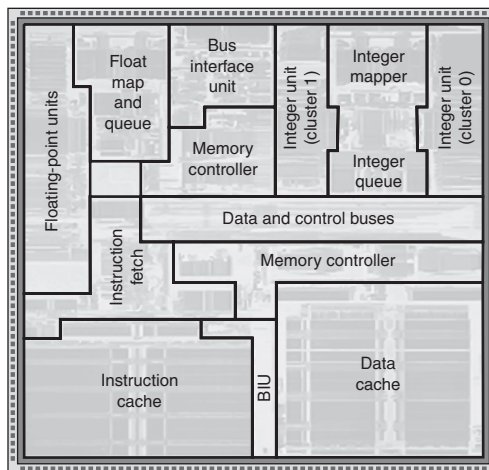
Floating-point units

Float map and queue

Bus interface unit

Memory controller

Integer unit (cluster 1)

Integer mapper

Integer queue

Integer unit (cluster 0)

Data and control buses

Instruction fetch

Memory controller

Instruction cache

BIU

Data cache